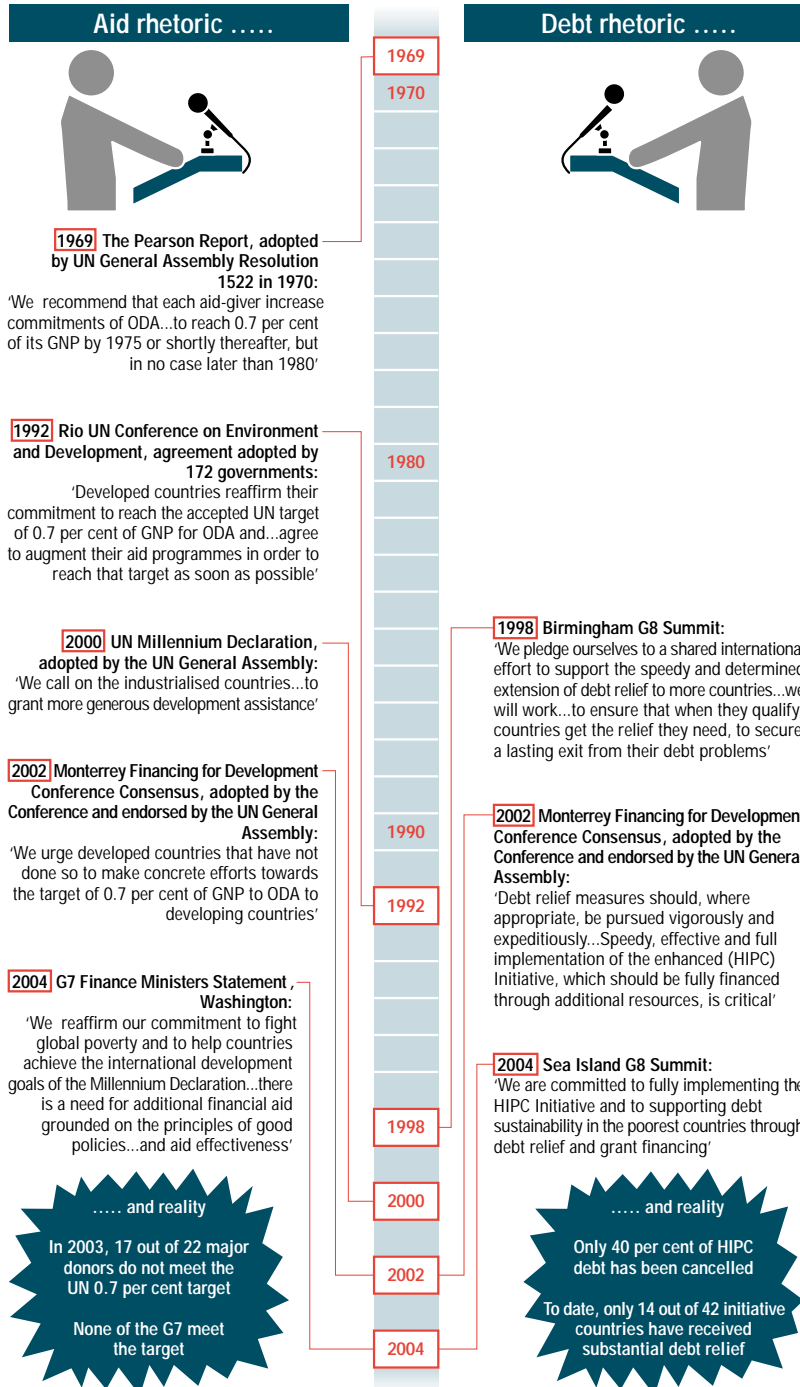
Aid rhetoric .....

1969 The Pearson Report, adopted by UN General Assembly Resolution 1522 in 1970:
'We recommend that each aid-giver increase commitments of ODA...to reach 0.7 per cent of its GNP by 1975 or shortly thereafter, but in no case later than 1980'

1992 Rio UN Conference on Environment and Development, agreement adopted by 172 governments:
'Developed countries reaffirm their commitment to reach the accepted UN target of 0.7 per cent of GNP for ODA and...agree to augment their aid programmes in order to reach that target as soon as possible'

2000 UN Millennium Declaration, adopted by the UN General Assembly:
'We call on the industrialised countries...to grant more generous development assistance'

2002 Monterrey Financing for Development Conference Consensus, adopted by the Conference and endorsed by the UN General Assembly:
'We urge developed countries that have not done so to make concrete efforts towards the target of 0.7 per cent of GNP to ODA to developing countries'

2004 G7 Finance Ministers Statement , Washington:
'We reaffirm our commitment to fight global poverty and to help countries achieve the international development goals of the Millennium Declaration...there is a need for additional financial aid grounded on the principles of good policies...and aid effectiveness'

..... and reality
In 2003, 17 out of 22 major donors do not meet the UN 0.7 per cent target
None of the G7 meet the target

1969
1970
1980
1990
1992
1998
2000
2002
2004

Debt rhetoric .....

1998 Birmingham G8 Summit:
'We pledge ourselves to a shared international effort to support the speedy and determined extension of debt relief to more countries...we will work...to ensure that when they qualify countries get the relief they need, to secure a lasting exit from their debt problems'

2002 Monterrey Financing for Development Conference Consensus, adopted by the Conference and endorsed by the UN General Assembly:
'Debt relief measures should, where appropriate, be pursued vigorously and expeditiously...Speedy, effective and full implementation of the enhanced (HIPC) Initiative, which should be fully financed through additional resources, is critical'

2004 Sea Island G8 Summit:
'We are committed to fully implementing the HIPC Initiative and to supporting debt sustainability in the poorest countries through debt relief and grant financing'

..... and reality
Only 40 per cent of HIPC debt has been cancelled
To date, only 14 out of 42 initiative countries have received substantial debt relief